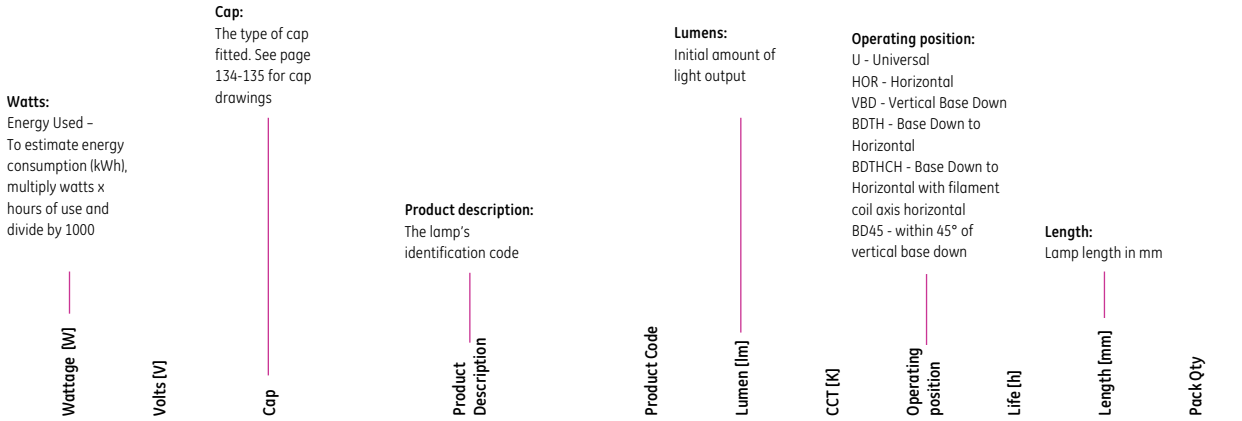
**Cap:**
The type of cap fitted. See page 134-135 for cap drawings

**Lumens:**
Initial amount of light output

**Operating position:**
U - Universal
HOR - Horizontal
VBD - Vertical Base Down
BDTH - Base Down to Horizontal
BDTHCH - Base Down to Horizontal with filament coil axis horizontal
BD45 - within 45° of vertical base down

**Watts:**
Energy Used – To estimate energy consumption (kWh), multiply watts x hours of use and divide by 1000

**Product description:**
The lamp's identification code

**Length:**
Lamp length in mm

| Wattage [W] | Volts [V] | Cap | Product Description | Product Code | Lumen [lm] | CCT [K] | Operating position | Life [h] | Length [mm] | Pack Qty |
|---|---|---|---|---|---|---|---|---|---|---|